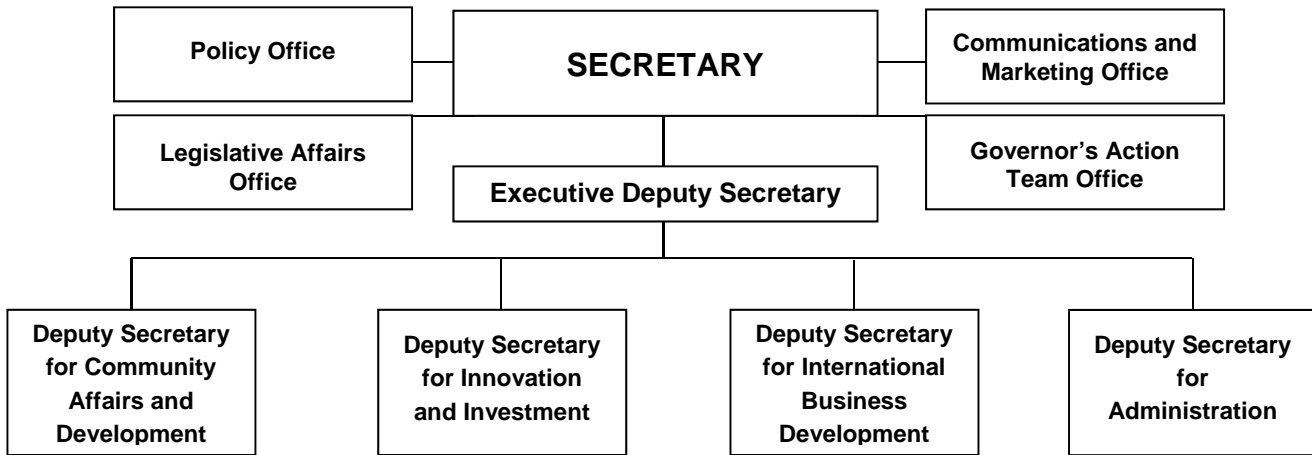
Policy Office

SECRETARY

Communications and Marketing Office

Legislative Affairs Office

Governor's Action Team Office

Executive Deputy Secretary

Deputy Secretary for Community Affairs and Development

Deputy Secretary for Innovation and Investment

Deputy Secretary for International Business Development

Deputy Secretary for Administration